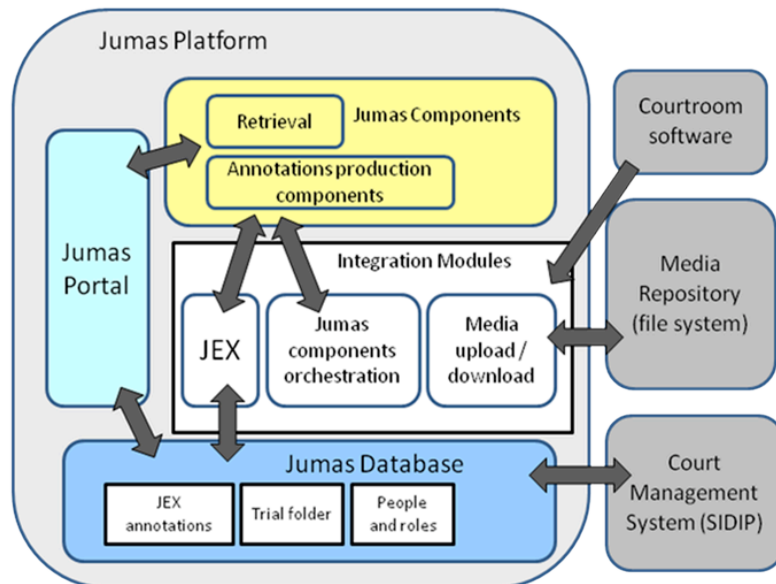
Jumas Platform

Retrieval

Jumas Components

Annotations production components

Jumas Portal

Integration Modules

JEX

Jumas components orchestration

Media upload / download

Jumas Database

JEX annotations

Trial folder

People and roles

Courtroom software

Media Repository (file system)

Court Management System (SIDIP)